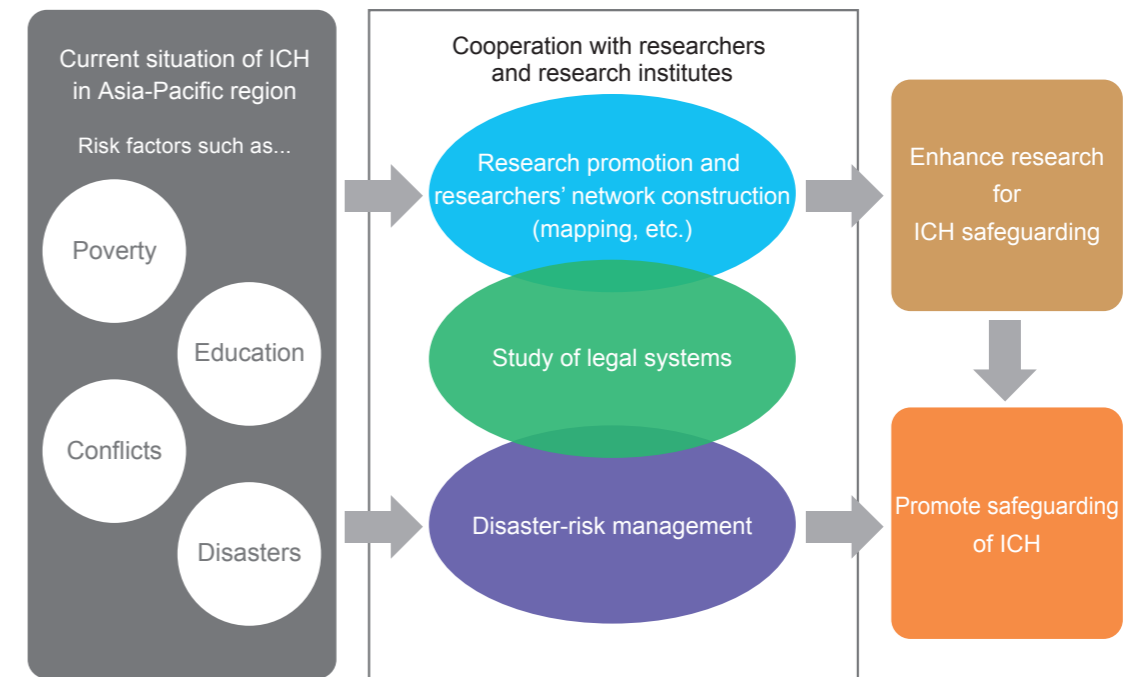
Current situation of ICH in Asia-Pacific region

Risk factors such as...

Poverty

Education

Conflicts

Disasters

Cooperation with researchers and research institutes

Research promotion and researchers' network construction (mapping, etc.)

Study of legal systems

Disaster-risk management

Enhance research for ICH safeguarding

Promote safeguarding of ICH